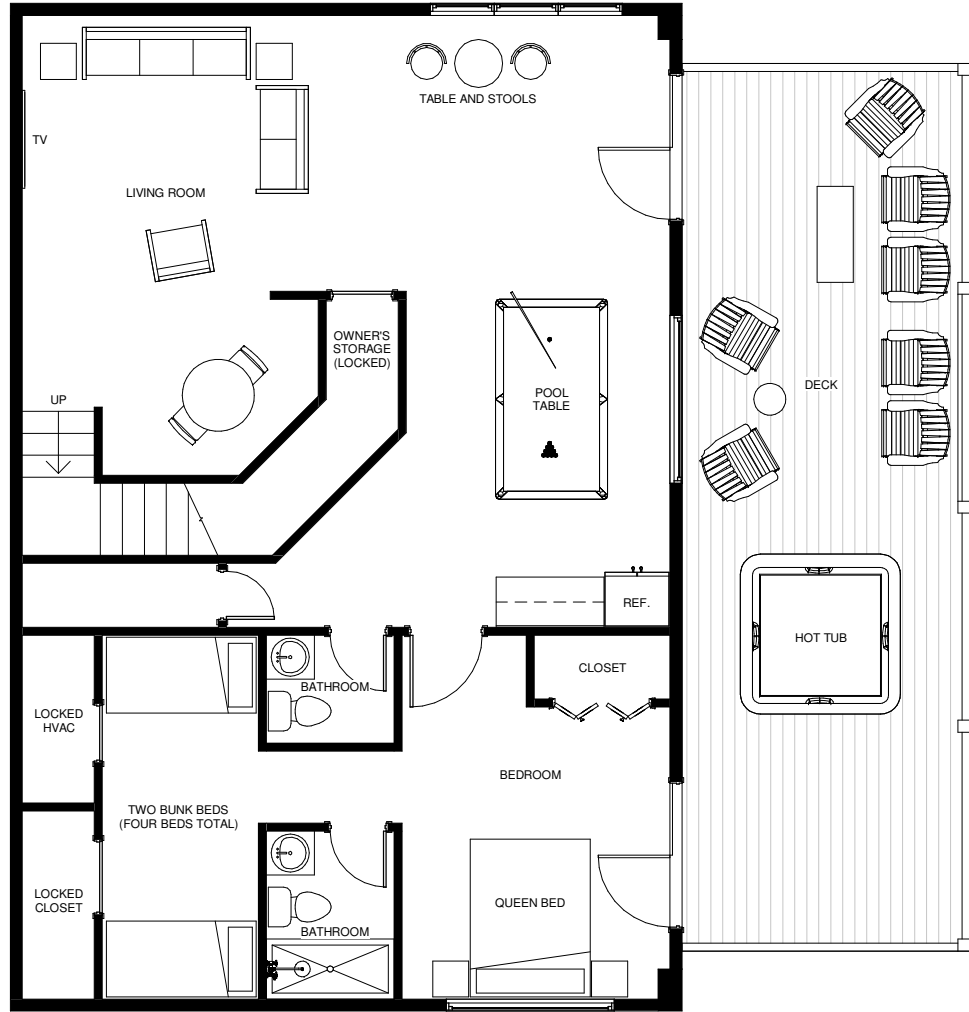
TABLE AND STOOLS

TV

LIVING ROOM

OWNER'S STORAGE (LOCKED)

UP

POOL TABLE

DECK

REF.

HOT TUB

CLOSET

BATHROOM

LOCKED HVAC

BEDROOM

TWO BUNK BEDS (FOUR BEDS TOTAL)

LOCKED CLOSET

QUEEN BED

BATHROOM